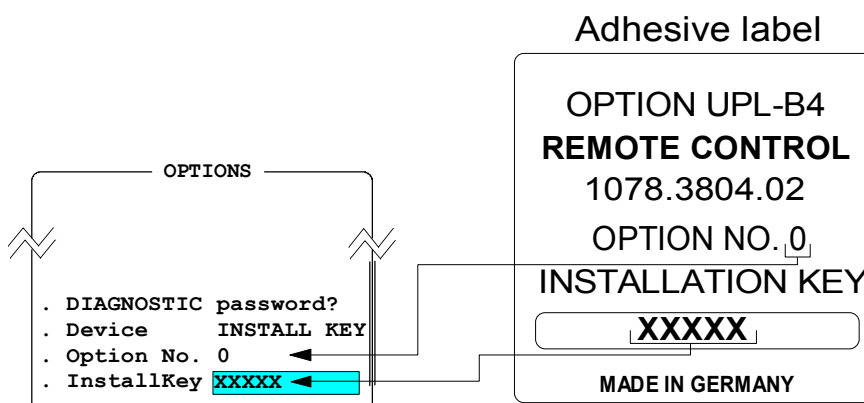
Adhesive label

OPTION UPL-B4
**REMOTE CONTROL**
1078.3804.02
OPTION NO. 0
INSTALLATION KEY
**XXXXX**
MADE IN GERMANY

OPTIONS

. DIAGNOSTIC password?
. Device INSTALL KEY
. Option No. 0
. InstallKey XXXXX